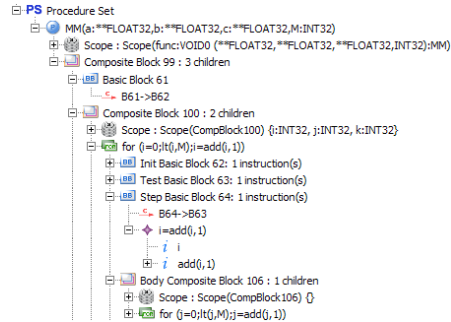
PS Procedure Set
MM(a:**FLOAT32,b:**FLOAT32,c:**FLOAT32,M:INT32)
Scope : Scope(func:VOID0 (**FLOAT32,**FLOAT32,**FLOAT32,INT32):MM)
Composite Block 99 : 3 children
BB Basic Block 61
B61->B62
Composite Block 100 : 2 children
Scope : Scope(CompBlock100) {i:INT32, j:INT32, k:INT32}
for (i=0;lt(i,M);i=add(i,1))
BB Init Basic Block 62: 1 instruction(s)
BB Test Basic Block 63: 1 instruction(s)
BB Step Basic Block 64: 1 instruction(s)
B64->B63
i=add(i,1)
i i
i add(i,1)
Body Composite Block 106 : 1 children
Scope : Scope(CompBlock106) {}
for (j=0;lt(j,M);j=add(j,1))